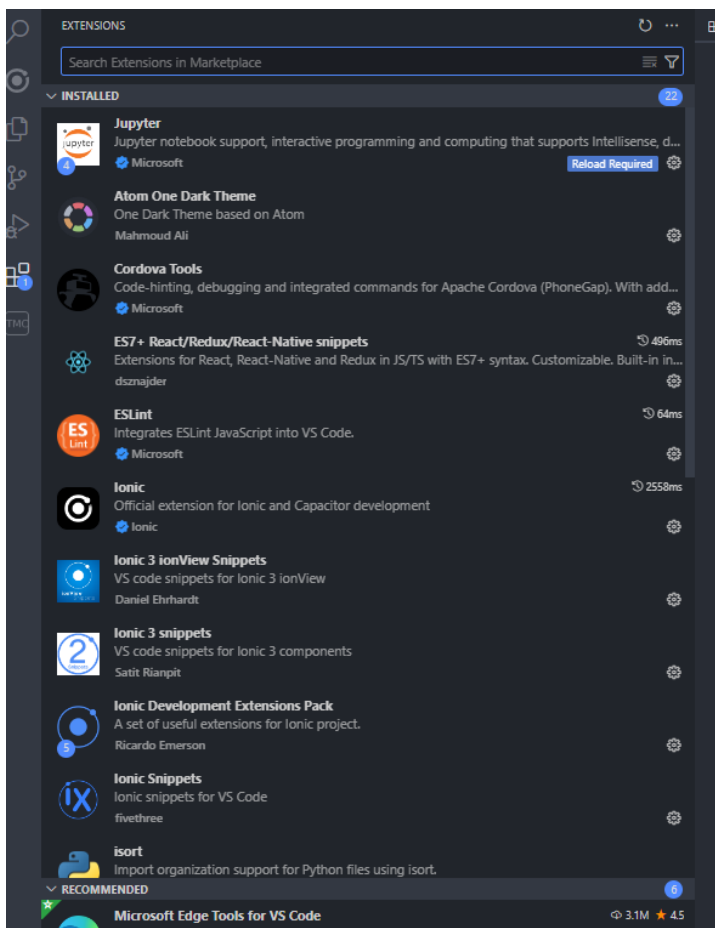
EXTENSIONS

Search Extensions in Marketplace

INSTALLED 22

jupyter
4
Jupyter
Jupyter notebook support, interactive programming and computing that supports Intellisense, d...
Microsoft
Reload Required

Atom One Dark Theme
One Dark Theme based on Atom
Mahmoud Ali

Cordova Tools
Code-hinting, debugging and integrated commands for Apache Cordova (PhoneGap). With add...
Microsoft

ES7+ React/Redux/React-Native snippets 496ms
Extensions for React, React-Native and Redux in JS/TS with ES7+ syntax. Customizable. Built-in in...
dsznajder

ES Lint
ESLint 64ms
Integrates ESLint JavaScript into VS Code.
Microsoft

Ionic 2558ms
Official extension for Ionic and Capacitor development
Ionic

Ionic 3 ionView Snippets
VS code snippets for Ionic 3 ionView
Daniel Ehrhardt

Ionic 3 snippets
VS code snippets for Ionic 3 components
Satit Rianpit

5
Ionic Development Extensions Pack
A set of useful extensions for Ionic project.
Ricardo Emerson

Ionic Snippets
Ionic snippets for VS Code
fivethree

isort
Import organization support for Python files using isort.

RECOMMENDED 6

Microsoft Edge Tools for VS Code 3.1M 4.5

1
TMC